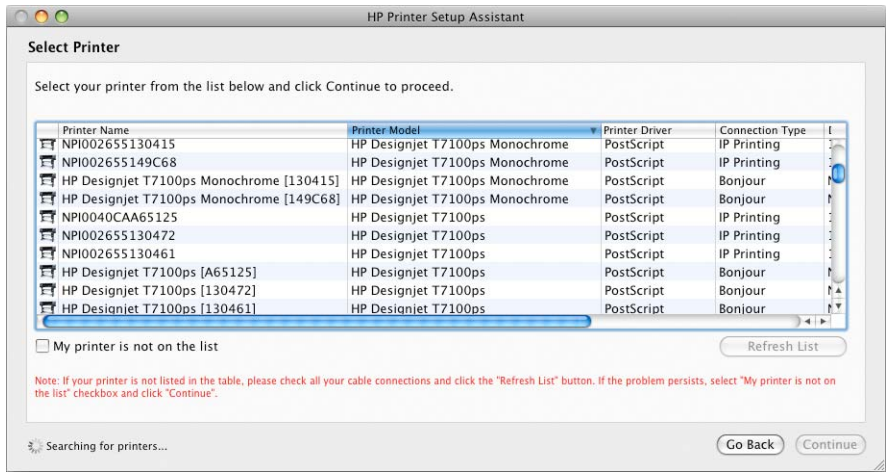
HP Printer Setup Assistant

Select Printer

Select your printer from the list below and click Continue to proceed.

| Printer Name | Printer Model | Printer Driver | Connection Type | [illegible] |
|---|---|---|---|---|
| NPI002655130415 | HP Designjet T7100ps Monochrome | PostScript | IP Printing | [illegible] |
| NPI002655149C68 | HP Designjet T7100ps Monochrome | PostScript | IP Printing | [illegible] |
| HP Designjet T7100ps Monochrome [130415] | HP Designjet T7100ps Monochrome | PostScript | Bonjour | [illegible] |
| HP Designjet T7100ps Monochrome [149C68] | HP Designjet T7100ps Monochrome | PostScript | Bonjour | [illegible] |
| NPI0040CAA65125 | HP Designjet T7100ps | PostScript | IP Printing | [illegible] |
| NPI002655130472 | HP Designjet T7100ps | PostScript | IP Printing | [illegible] |
| NPI002655130461 | HP Designjet T7100ps | PostScript | IP Printing | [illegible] |
| HP Designjet T7100ps [A65125] | HP Designjet T7100ps | PostScript | Bonjour | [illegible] |
| HP Designjet T7100ps [130472] | HP Designjet T7100ps | PostScript | Bonjour | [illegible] |
| HP Designjet T7100ps [130461] | HP Designjet T7100ps | PostScript | Bonjour | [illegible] |

My printer is not on the list

Refresh List

Note: If your printer is not listed in the table, please check all your cable connections and click the "Refresh List" button. If the problem persists, select "My printer is not on the list" checkbox and click "Continue".

Searching for printers...

Go Back

Continue